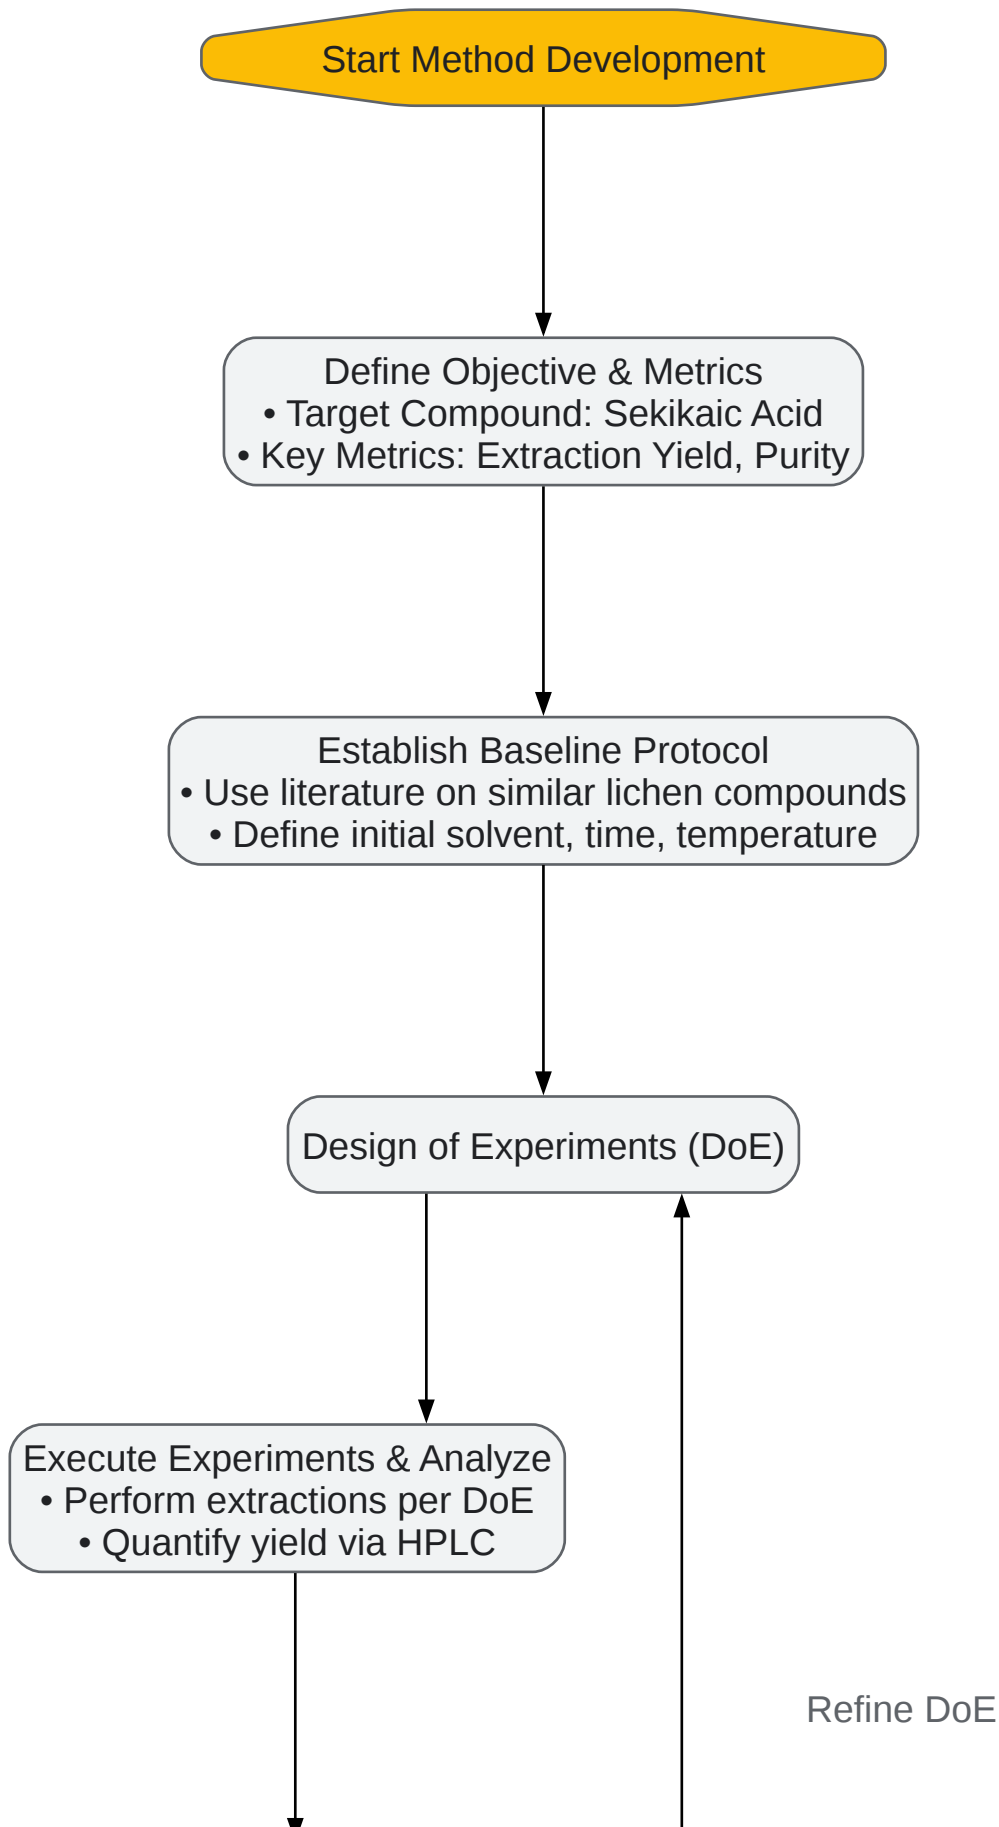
Start Method Development

Define Objective & Metrics
• Target Compound: Sekikaic Acid
• Key Metrics: Extraction Yield, Purity

Establish Baseline Protocol
• Use literature on similar lichen compounds
• Define initial solvent, time, temperature

Design of Experiments (DoE)

Execute Experiments & Analyze
• Perform extractions per DoE
• Quantify yield via HPLC

Refine DoE